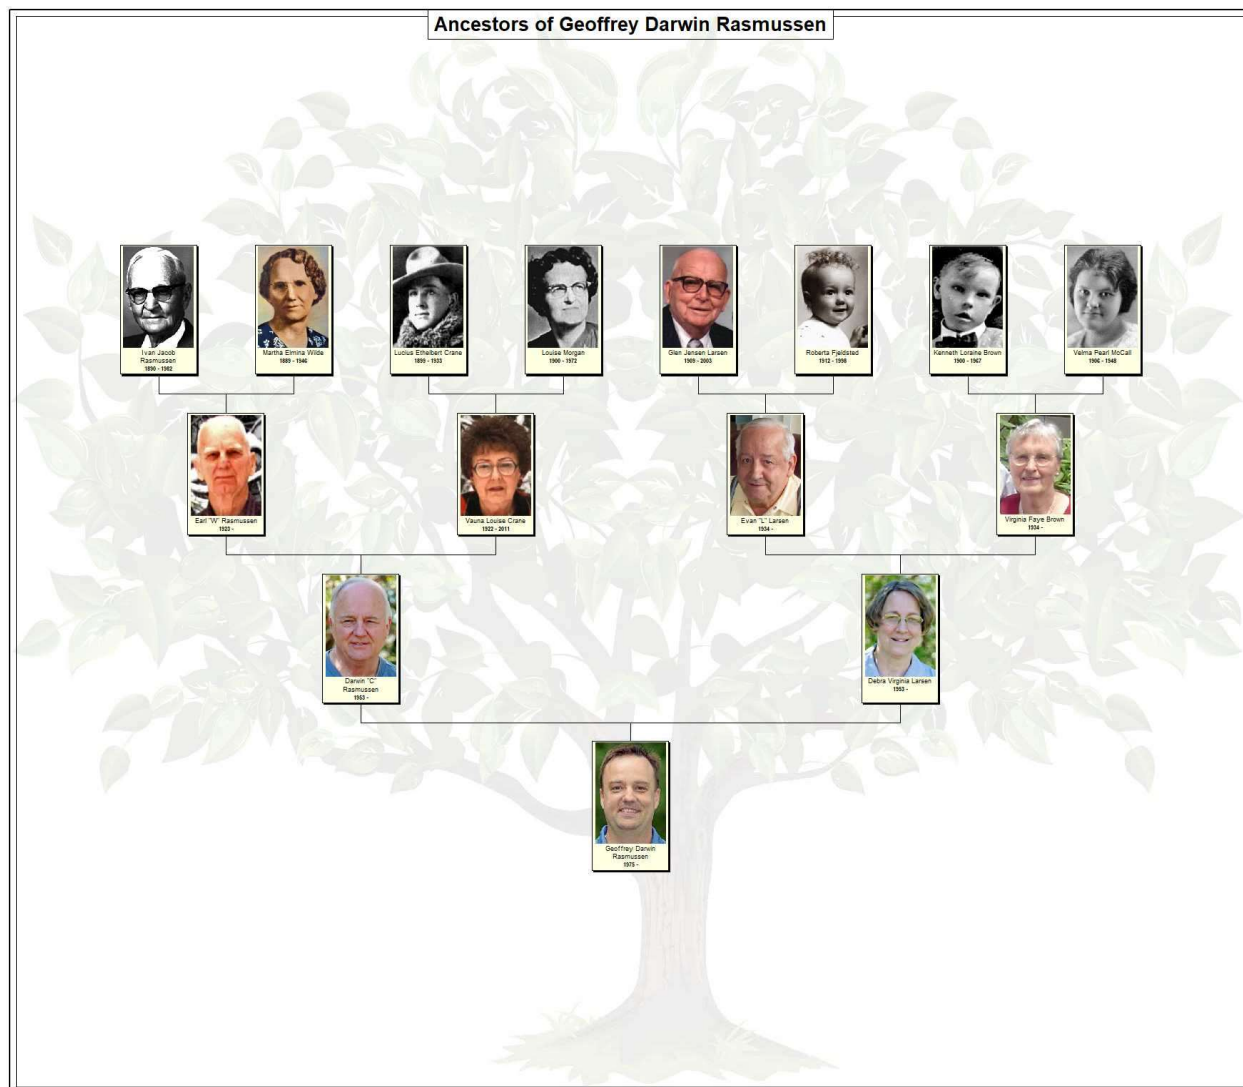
Ancestors of Geoffrey Darwin Rasmussen

Ivan Jacob Rasmussen
1890 - 1982

Martha Elmina Wilde
1889 - 1946

Lucius Ethelbert Crane
1895 - 1933

Louise Morgan
1900 - 1972

Glen Jensen Larsen
1909 - 2003

Roberta Fjeldsted
1912 - 1998

Kenneth Loraine Brown
1900 - 1967

Velma Pearl McCall
1906 - 1948

Earl "W" Rasmussen
1920 -

Vauna Louise Crane
1922 - 2011

Evan "L" Larsen
1934 -

Virginia Faye Brown
1934 -

Darwin "C" Rasmussen
1953 -

Debra Virginia Larsen
1953 -

Geoffrey Darwin Rasmussen
1975 -